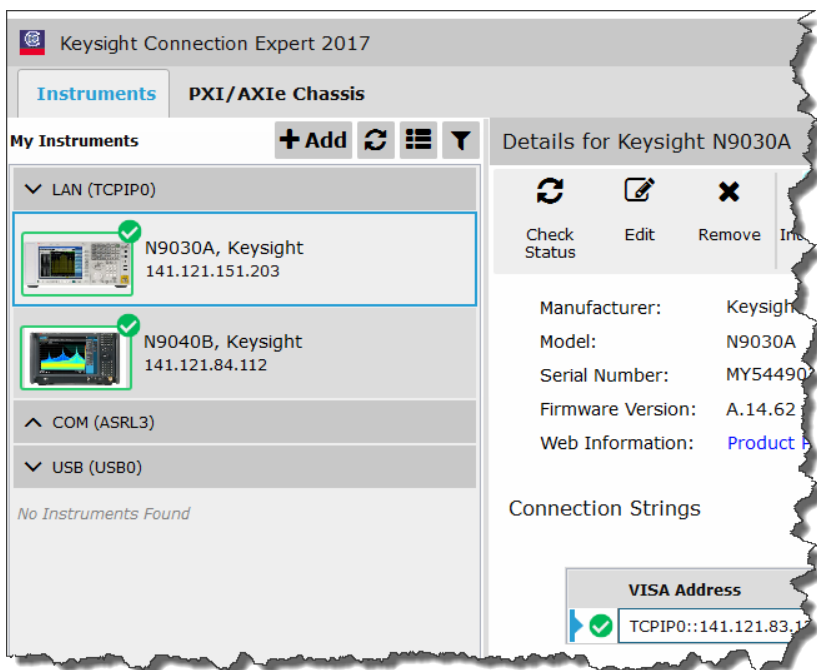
Keysight Connection Expert 2017

Instruments

PXI/AXIe Chassis

My Instruments

Add

LAN (TCPIP0)

N9030A, Keysight
141.121.151.203

N9040B, Keysight
141.121.84.112

COM (ASRL3)

USB (USB0)

No Instruments Found

Details for Keysight N9030A

Check Status

Edit

Remove

In

Manufacturer: Keysigh

Model: N9030A

Serial Number: MY54490

Firmware Version: A.14.62

Web Information: Product

Connection Strings

VISA Address

TCPIP0::141.121.83.1